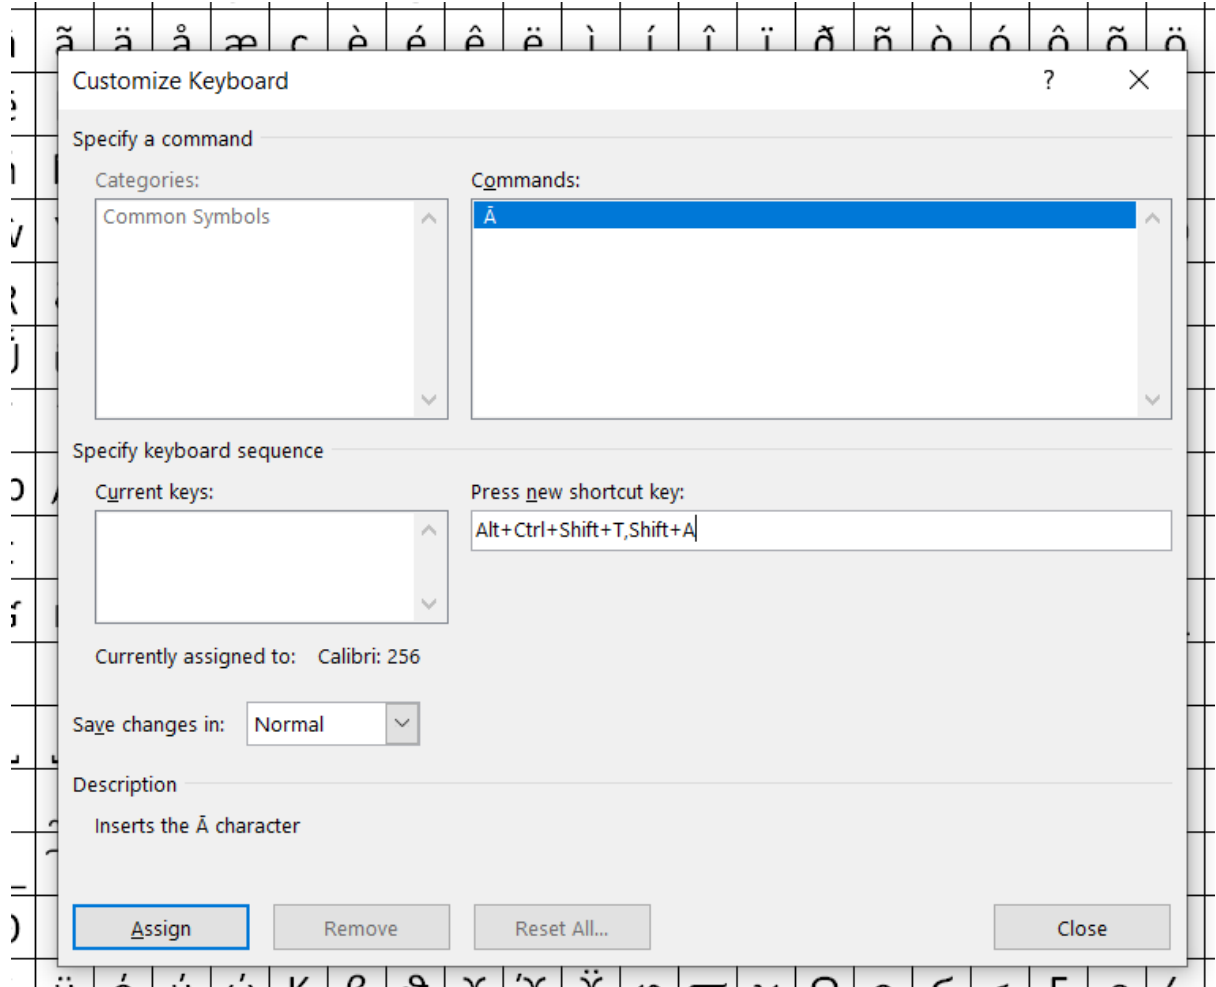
ã ä å æ ç è é ê ë ì í î ï ð ñ ò ó ô õ ö

Customize Keyboard ? ✕

Specify a command

Categories:
Common Symbols

Commands:
Ā

Specify keyboard sequence

Current keys:

Press new shortcut key:
Alt+Ctrl+Shift+T,Shift+A

Currently assigned to: Calibri: 256

Save changes in: Normal

Description
Inserts the Ā character

Assign Remove Reset All... Close